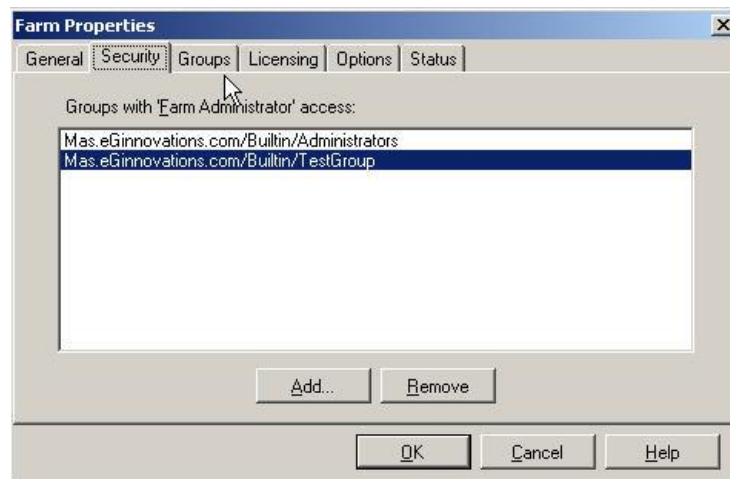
Farm Properties
×
General | Security | Groups | Licensing | Options | Status

Groups with 'Farm Administrator' access:

Mas.eGinnovations.com/Builtin/Administrators
Mas.eGinnovations.com/Builtin/TestGroup

Add... Remove

OK Cancel Help